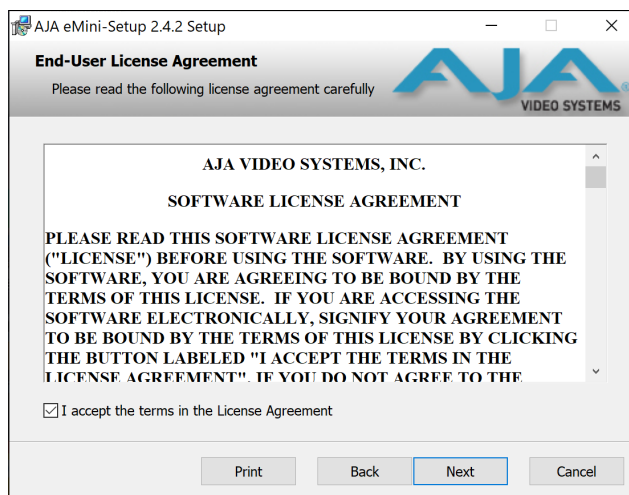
AJA eMini-Setup 2.4.2 Setup

End-User License Agreement

Please read the following license agreement carefully

AJA VIDEO SYSTEMS

AJA VIDEO SYSTEMS, INC.

SOFTWARE LICENSE AGREEMENT

PLEASE READ THIS SOFTWARE LICENSE AGREEMENT ("LICENSE") BEFORE USING THE SOFTWARE. BY USING THE SOFTWARE, YOU ARE AGREEING TO BE BOUND BY THE TERMS OF THIS LICENSE. IF YOU ARE ACCESSING THE SOFTWARE ELECTRONICALLY, SIGNIFY YOUR AGREEMENT TO BE BOUND BY THE TERMS OF THIS LICENSE BY CLICKING THE BUTTON LABELED "I ACCEPT THE TERMS IN THE LICENSE AGREEMENT". IF YOU DO NOT AGREE TO THE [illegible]

I accept the terms in the License Agreement

Print

Back

Next

Cancel